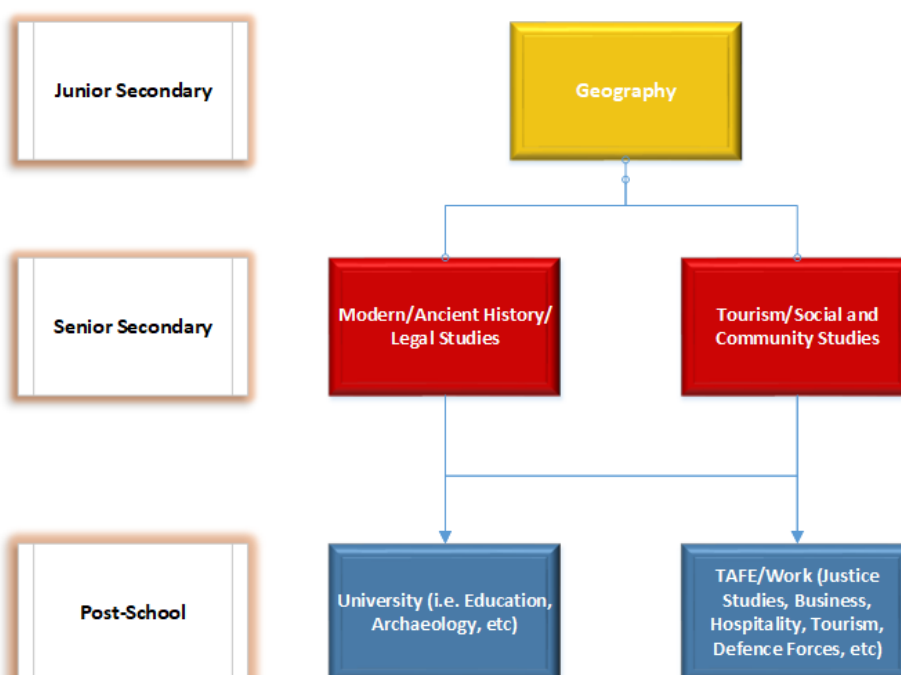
Junior Secondary

Geography

Senior Secondary

Modern/Ancient History/ Legal Studies

Tourism/Social and Community Studies

Post-School

University (i.e. Education, Archaeology, etc)

TAFE/Work (Justice Studies, Business, Hospitality, Tourism, Defence Forces, etc)